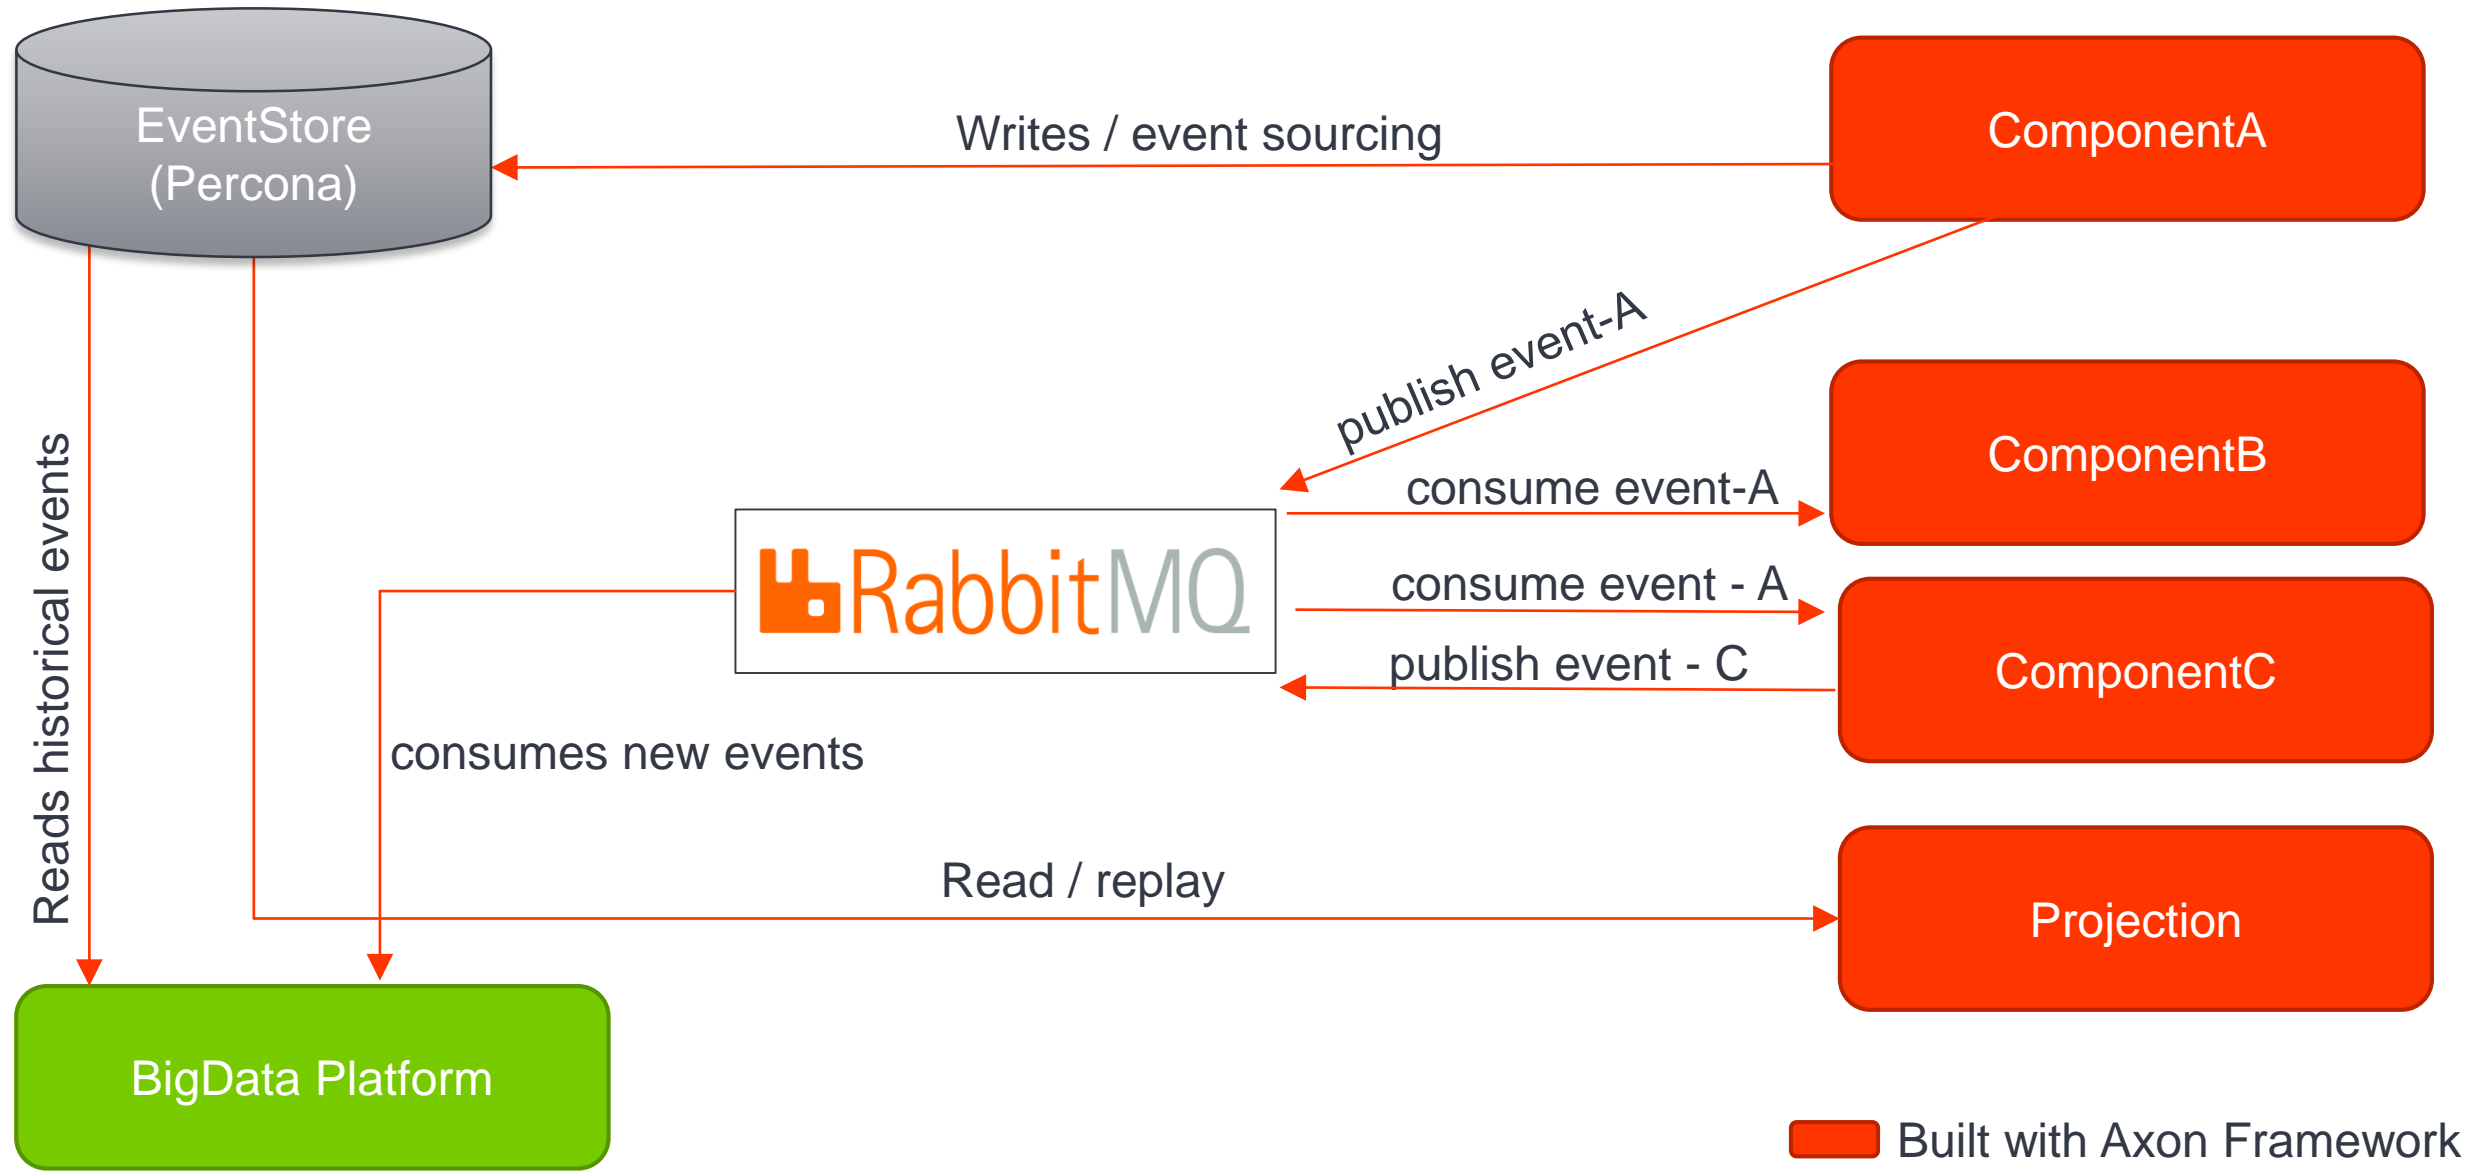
EventStore (Percona)

Writes / event sourcing

ComponentA

publish event-A

ComponentB

consume event-A

RabbitMQ

consume event - A

publish event - C

ComponentC

Reads historical events

consumes new events

Read / replay

Projection

BigData Platform

Built with Axon Framework